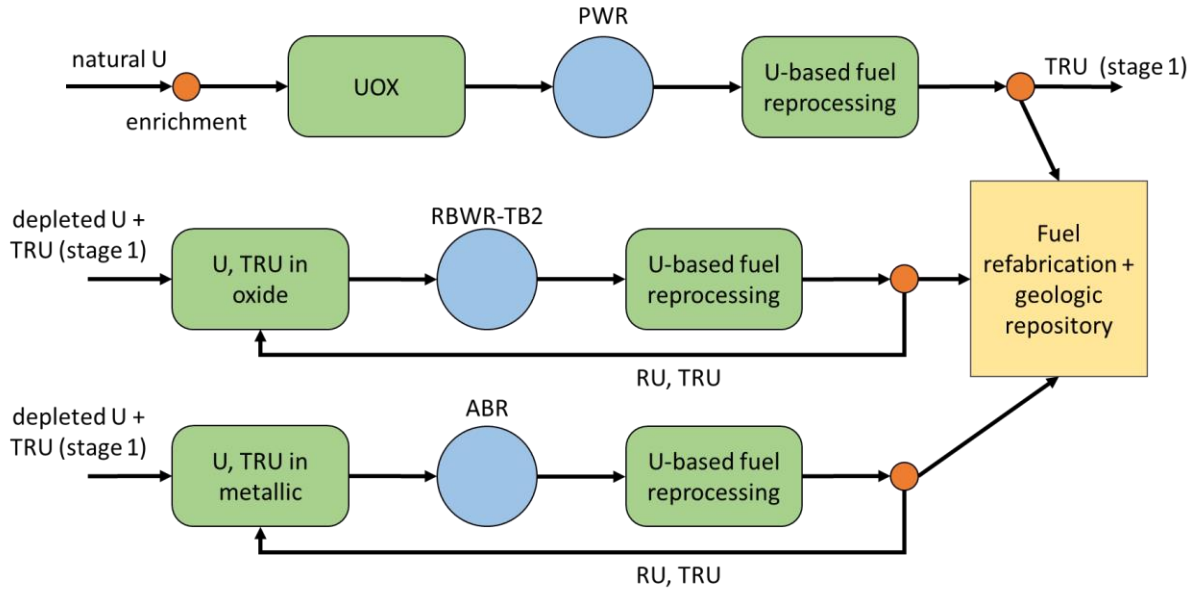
natural U

enrichment

UOX

PWR

U-based fuel reprocessing

TRU (stage 1)

depleted U + TRU (stage 1)

U, TRU in oxide

RBWR-TB2

U-based fuel reprocessing

Fuel refabrication + geologic repository

RU, TRU

depleted U + TRU (stage 1)

U, TRU in metallic

ABR

U-based fuel reprocessing

RU, TRU